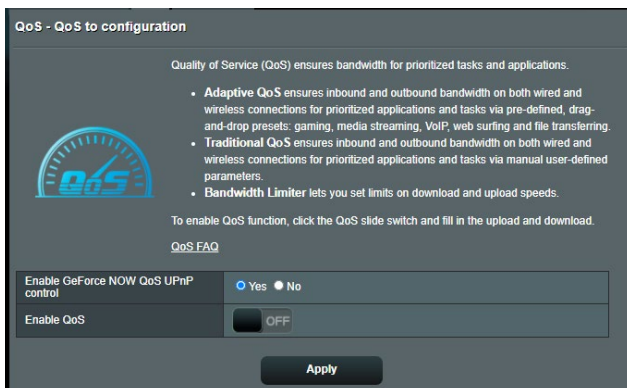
QoS - QoS to configuration

Quality of Service (QoS) ensures bandwidth for prioritized tasks and applications.

- **Adaptive QoS** ensures inbound and outbound bandwidth on both wired and wireless connections for prioritized applications and tasks via pre-defined, drag-and-drop presets: gaming, media streaming, VoIP, web surfing and file transferring.
- **Traditional QoS** ensures inbound and outbound bandwidth on both wired and wireless connections for prioritized applications and tasks via manual user-defined parameters.
- **Bandwidth Limiter** lets you set limits on download and upload speeds.

To enable QoS function, click the QoS slide switch and fill in the upload and download.

QoS FAQ

QoS

| Enable GeForce NOW QoS UPnP control | Yes No |
|---|---|
| Enable QoS | OFF |

Apply